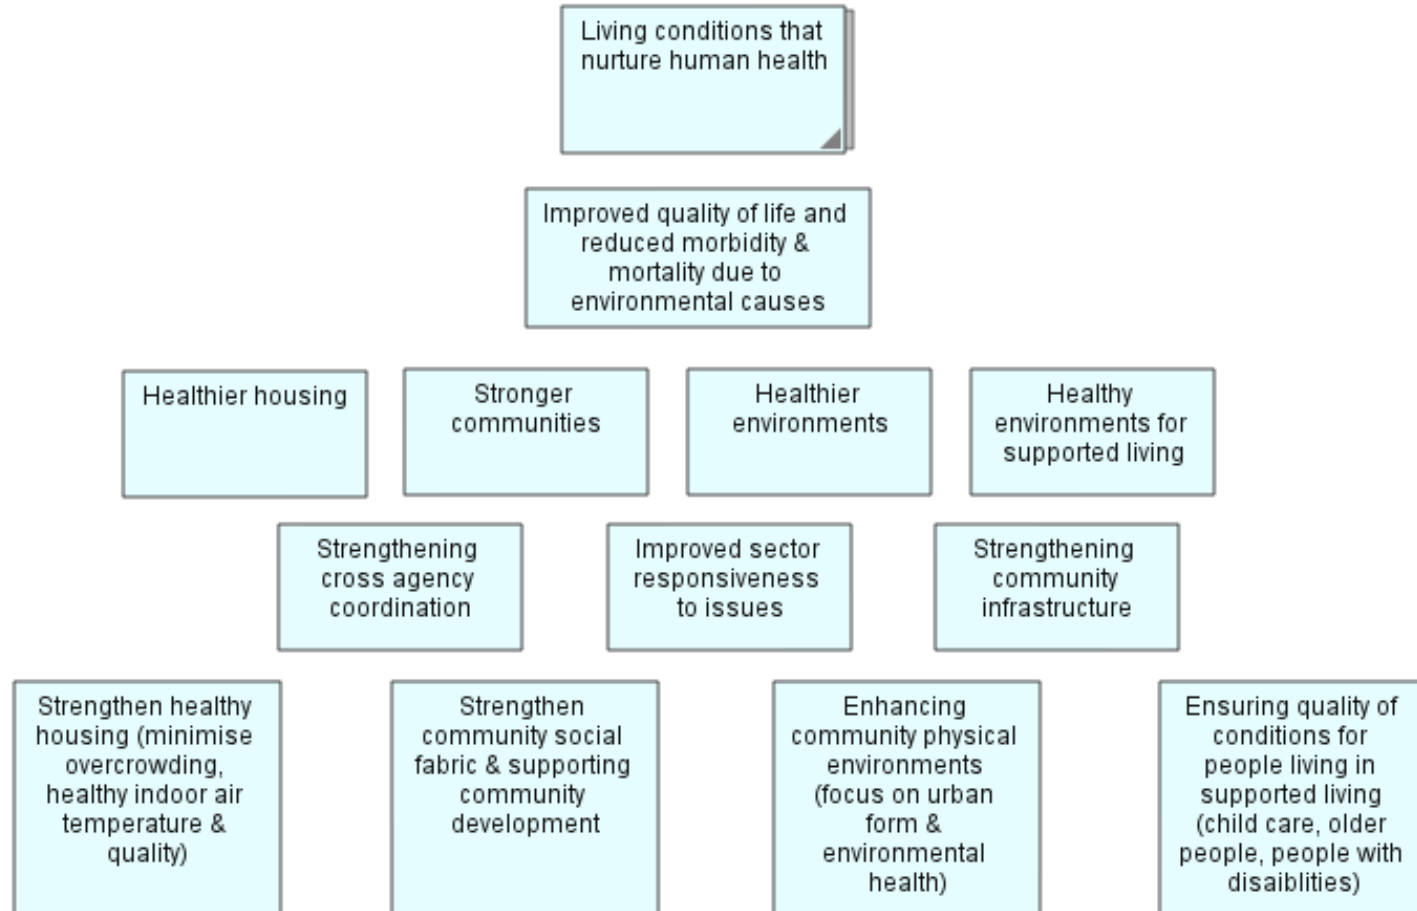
Living conditions that nurture human health

Improved quality of life and reduced morbidity & mortality due to environmental causes

Healthier housing

Stronger communities

Healthier environments

Healthy environments for supported living

Strengthening cross agency coordination

Improved sector responsiveness to issues

Strengthening community infrastructure

Strengthen healthy housing (minimise overcrowding, healthy indoor air temperature & quality)

Strengthen community social fabric & supporting community development

Enhancing community physical environments (focus on urban form & environmental health)

Ensuring quality of conditions for people living in supported living (child care, older people, people with disaiblities)